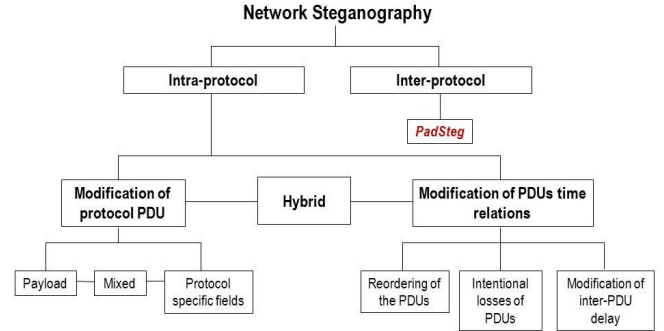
Network Steganography

Intra-protocol

Inter-protocol

PadSteg

Modification of protocol PDU

Hybrid

Modification of PDUs time relations

Payload

Mixed

Protocol specific fields

Reordering of the PDUs

Intentional losses of PDUs

Modification of inter-PDU delay